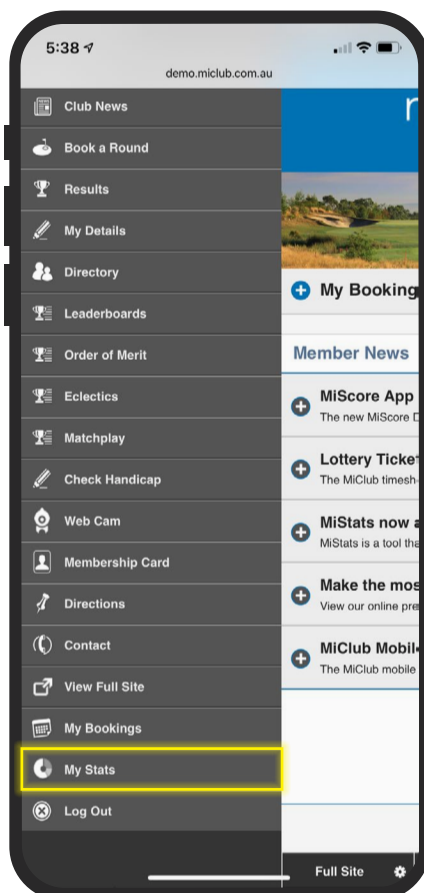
5:38

demo.miclub.com.au

Club News
Book a Round
Results
My Details
Directory
Leaderboards
Order of Merit
Eclectics
Matchplay
Check Handicap
Web Cam
Membership Card
Directions
Contact
View Full Site
My Bookings
My Stats
Log Out

r

My Booking

Member News

MiScore App
The new MiScore D

Lottery Ticke
The MiClub timesh

MiStats now a
MiStats is a tool tha

Make the mos
View our online pre

MiClub Mobil
The MiClub mobile

Full Site